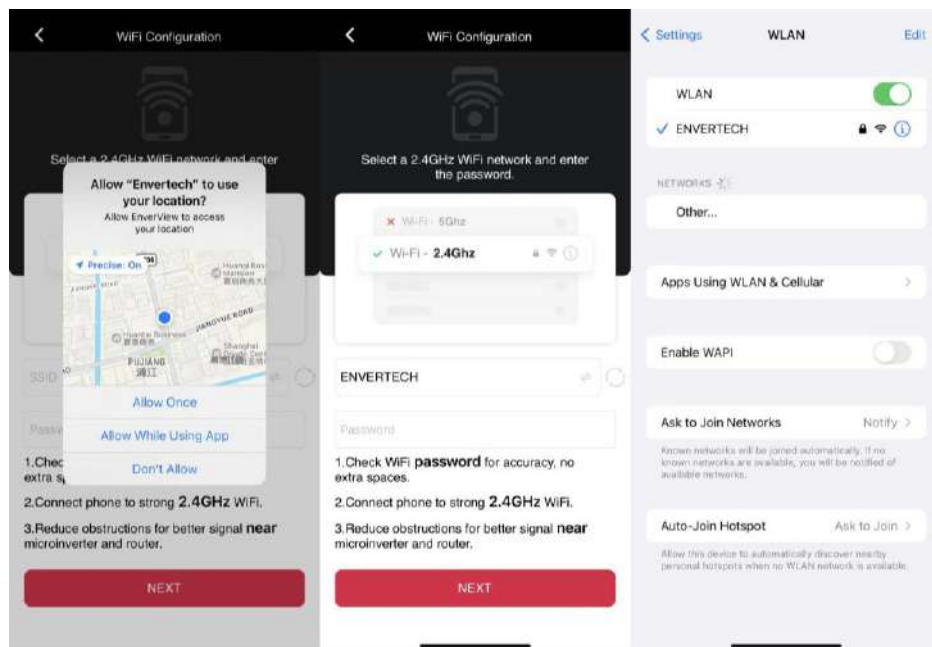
WiFi Configuration

Select a 2.4GHz WiFi network and enter

Allow "Envertech" to use your location?

Allow EnverView to access your location

Precise: On

PUJIANG
浦江

SSID

Passw

Allow Once

Allow While Using App

Don't Allow

1.Chec
extra s

2.Connect phone to strong 2.4GHz WiFi.

3.Reduce obstructions for better signal near microinverter and router.

NEXT

WiFi Configuration

Select a 2.4GHz WiFi network and enter the password.

Wi-Fi - 5Ghz

Wi-Fi - 2.4Ghz

ENVERTECH

Password

1.Check WiFi password for accuracy, no extra spaces.

2.Connect phone to strong 2.4GHz WiFi.

3.Reduce obstructions for better signal near microinverter and router.

NEXT

< Settings WLAN Edit

WLAN

ENVERTECH

NETWORKS

Other...

Apps Using WLAN & Cellular

Enable WAPI

Ask to Join Networks Notify

Known networks will be joined automatically. If no known networks are available, you will be notified of available networks.

Auto-Join Hotspot Ask to Join

Allow this device to automatically discover nearby personal hotspots when no WLAN network is available.